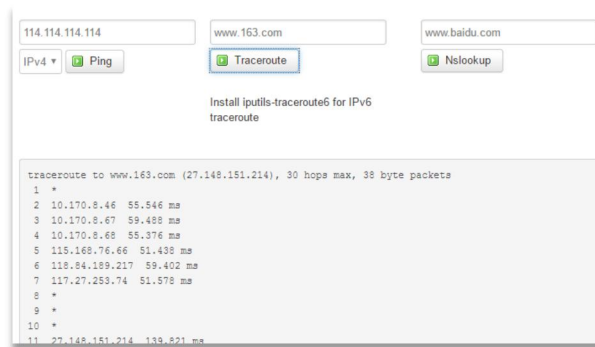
114.114.114.114

IPv4 ▾ Ping

www.163.com

Traceroute

Install iputils-traceroute6 for IPv6 traceroute

www.baidu.com

Nslookup

traceroute to www.163.com (27.148.151.214), 30 hops max, 38 byte packets
1 *
2 10.170.8.46 55.546 ms
3 10.170.8.67 59.488 ms
4 10.170.8.68 55.376 ms
5 115.168.76.66 51.438 ms
6 118.84.189.217 59.402 ms
7 117.27.253.74 51.578 ms
8 *
9 *
10 *
11 27.148.151.214 139.821 ms